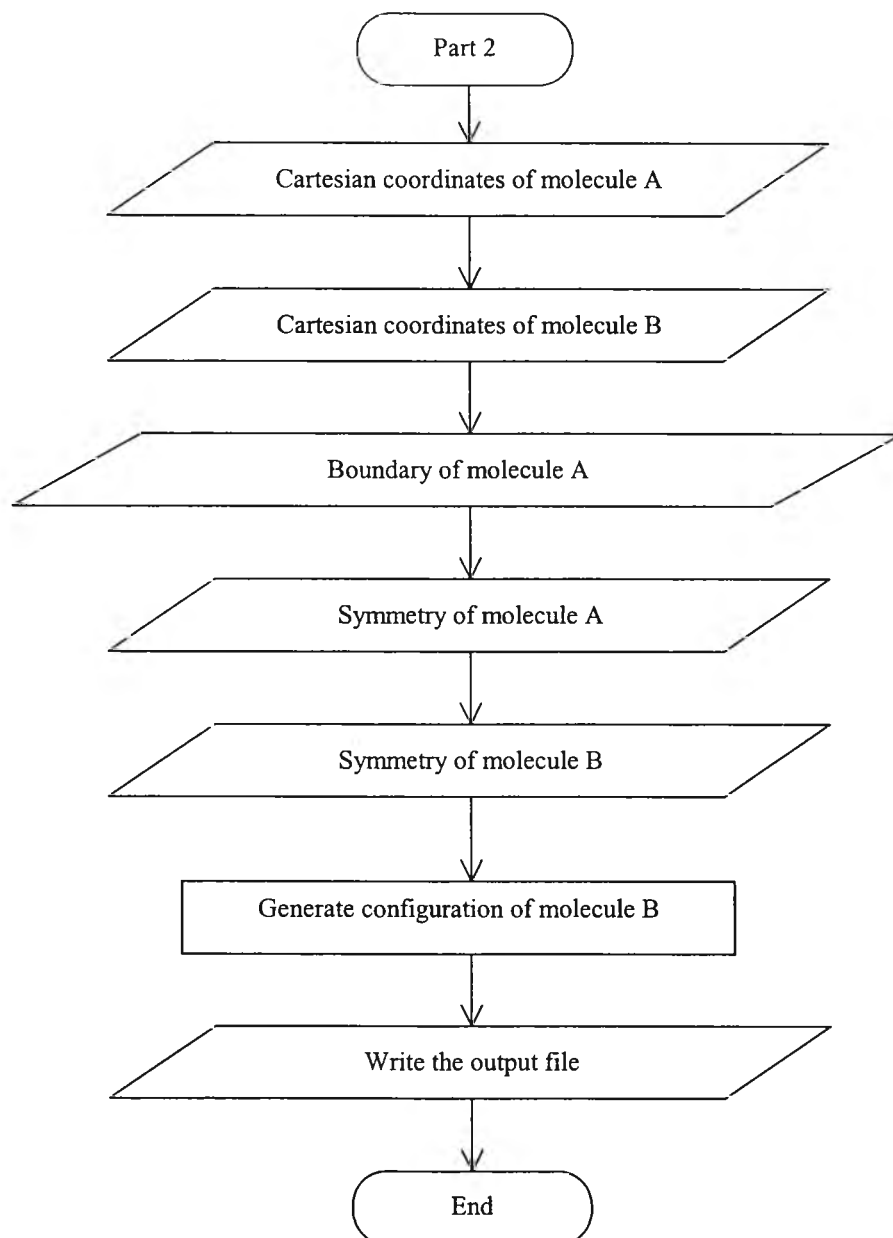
Part 2

Cartesian coordinates of molecule A

Cartesian coordinates of molecule B

Boundary of molecule A

Symmetry of molecule A

Symmetry of molecule B

Generate configuration of molecule B

Write the output file

End